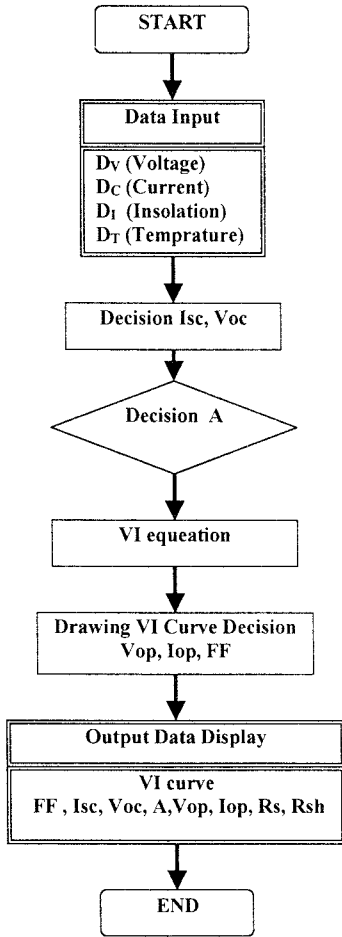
START

Data Input

$D_V$ (Voltage)
$D_C$ (Current)
$D_I$ (Insolation)
$D_T$ (Temprature)

Decision Isc, Voc

Decision A

VI equeation

Drawing VI Curve Decision
Vop, Iop, FF

Output Data Display

VI curve
FF , Isc, Voc, A,Vop, Iop, Rs, Rsh

END